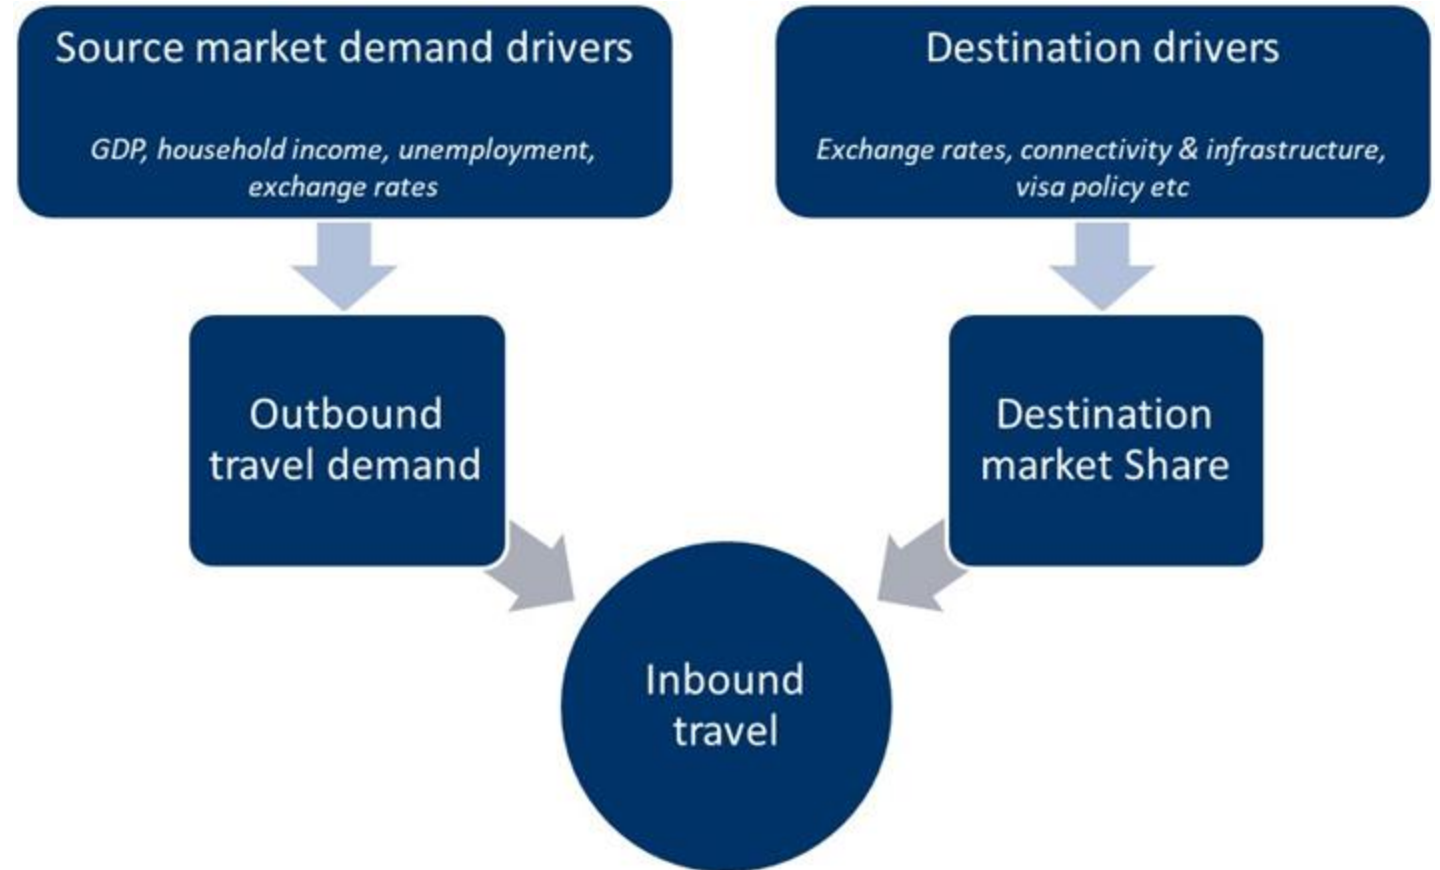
Source market demand drivers

GDP, household income, unemployment, exchange rates

Destination drivers

Exchange rates, connectivity & infrastructure, visa policy etc

Outbound travel demand

Destination market Share

Inbound travel